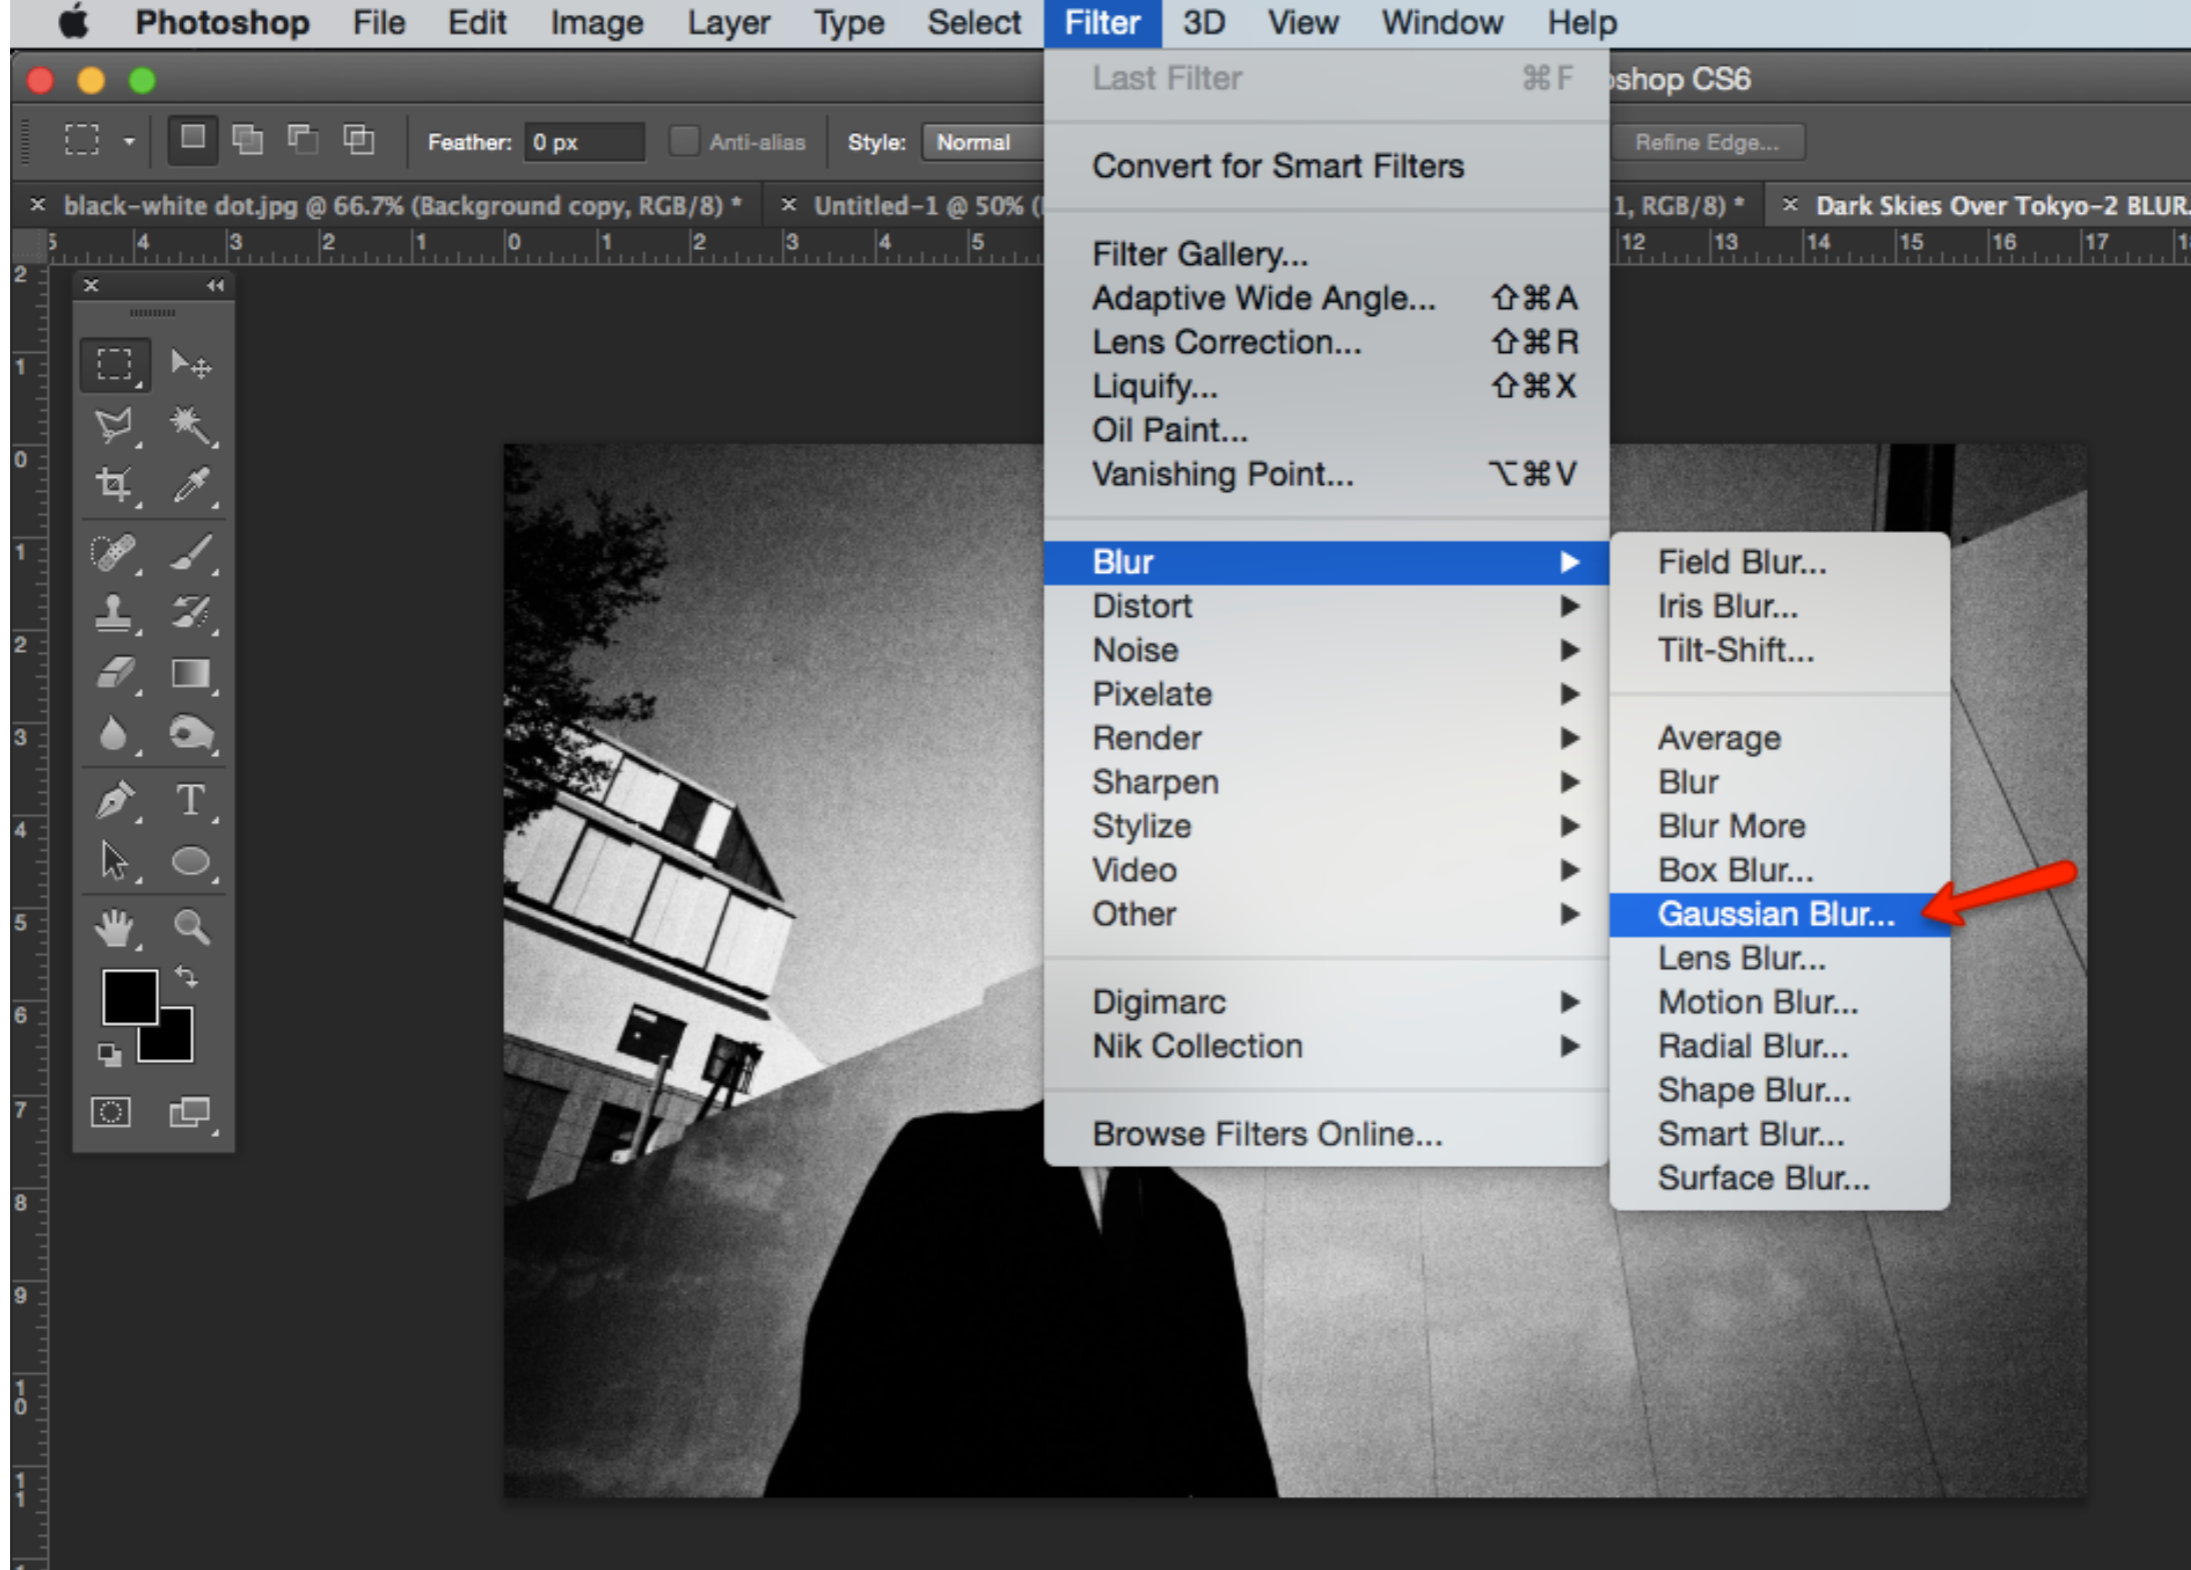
Photoshop File Edit Image Layer Type Select Filter 3D View Window Help

Last Filter ⌘F
Convert for Smart Filters
Filter Gallery...
Adaptive Wide Angle... ⇧⌘A
Lens Correction... ⇧⌘R
Liquify... ⇧⌘X
Oil Paint...
Vanishing Point... ⌥⌘V
Blur
Distort
Noise
Pixelate
Render
Sharpen
Stylize
Video
Other
Digimarc
Nik Collection
Browse Filters Online...

Field Blur...
Iris Blur...
Tilt-Shift...
Average
Blur
Blur More
Box Blur...
Gaussian Blur...
Lens Blur...
Motion Blur...
Radial Blur...
Shape Blur...
Smart Blur...
Surface Blur...

shop CS6

Feather: 0 px Anti-alias Style: Normal Refine Edge...

black-white dot.jpg @ 66.7% (Background copy, RGB/8) * Untitled-1 @ 50% ( 1, RGB/8) * Dark Skies Over Tokyo-2 BLUR

5 4 3 2 1 0 1 2 3 4 5 12 13 14 15 16 17 1

2 1 0 1 2 3 4 5 6 7 8 9 10 11